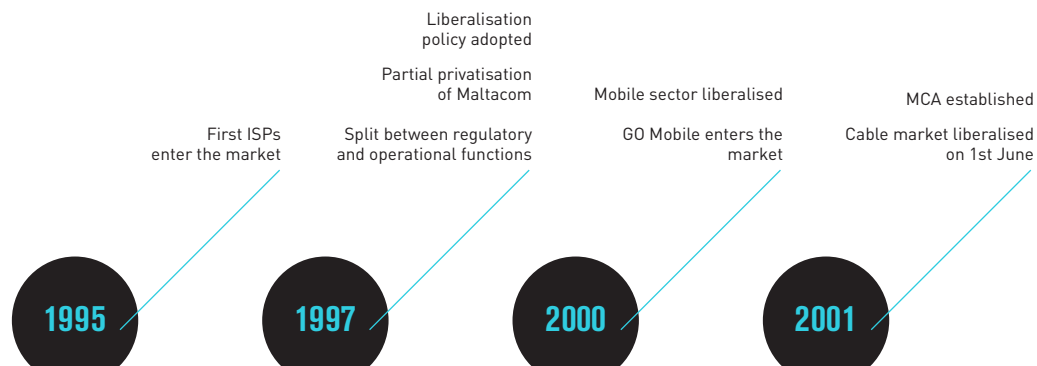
First ISPs enter the market

1995

Liberalisation policy adopted

Partial privatisation of Maltacom

Split between regulatory and operational functions

1997

Mobile sector liberalised

GO Mobile enters the market

2000

MCA established

Cable market liberalised on 1st June

2001